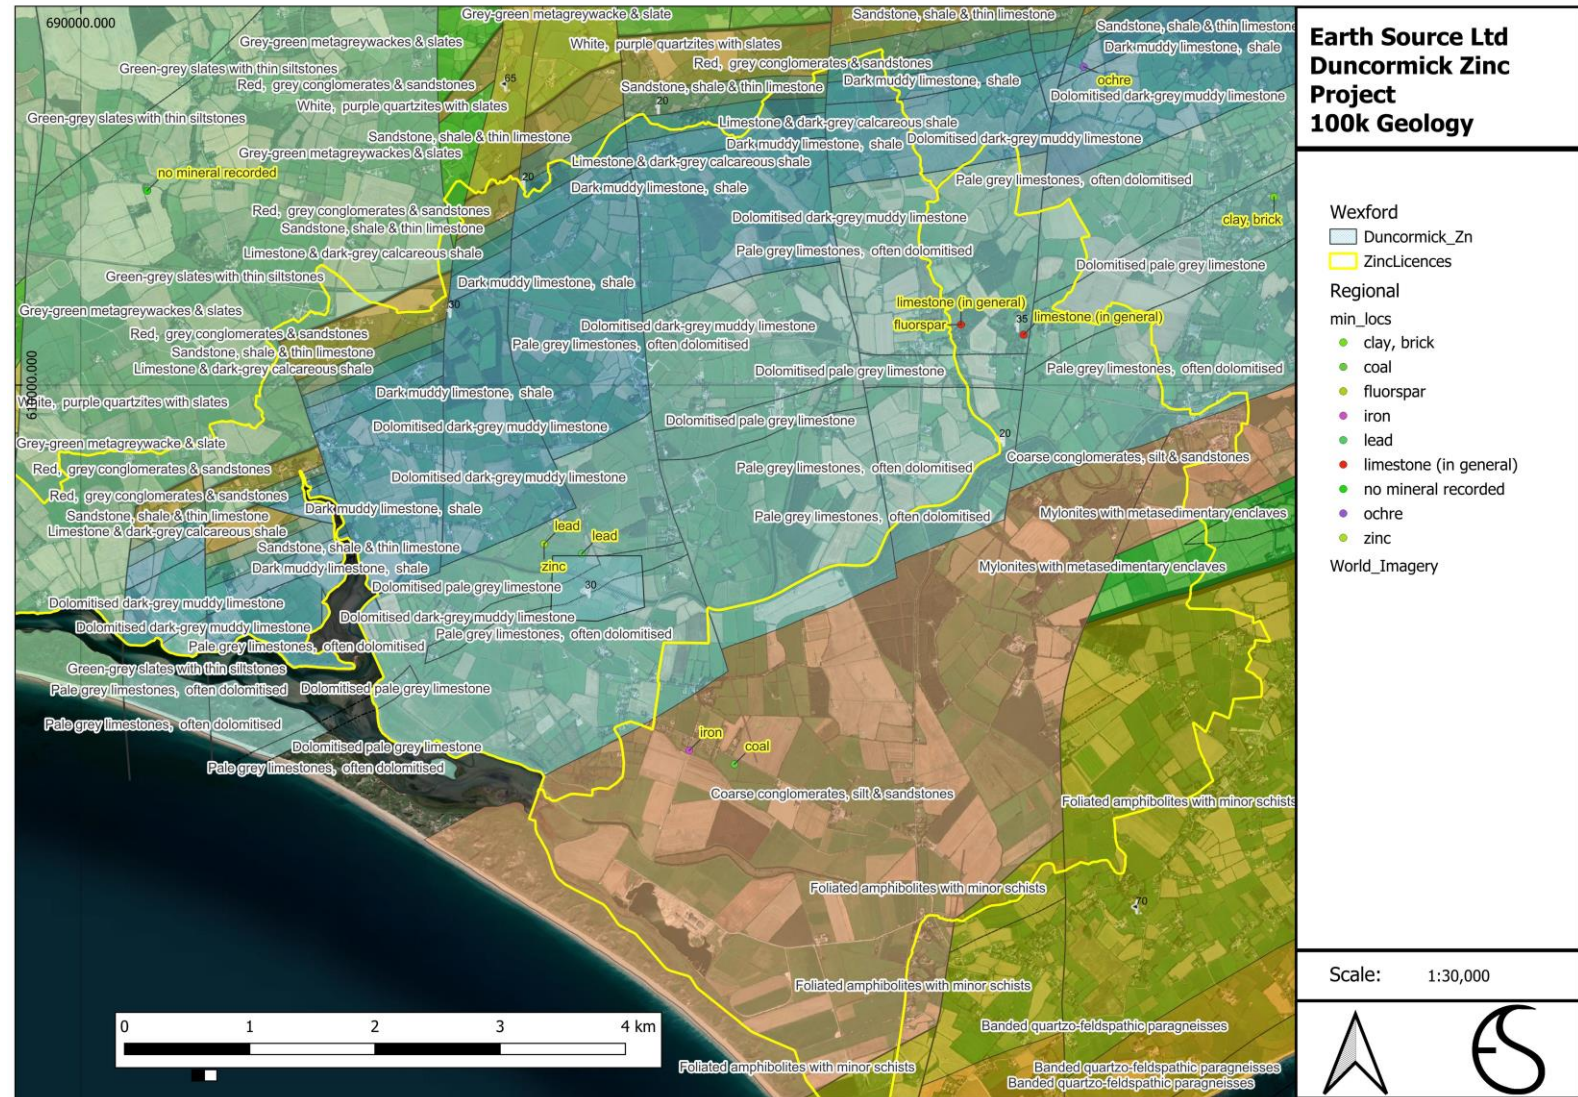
690000.000

Grey-green metagreywacke & slate
Sandstone, shale & thin limestone
Sandstone, shale & thin limestone
Grey-green metagreywackes & slates
White, purple quartzites with slates
Dark muddy limestone, shale
Green-grey slates with thin siltstones
Red, grey conglomerates & sandstones
ochre
Red, grey conglomerates & sandstones
65
Sandstone, shale & thin limestone
Dark muddy limestone, shale
Dolomitised dark-grey muddy limestone
White, purple quartzites with slates
20
Green-grey slates with thin siltstones
Limestone & dark-grey calcareous shale
Sandstone, shale & thin limestone
Dark muddy limestone, shale
Dolomitised dark-grey muddy limestone
Grey-green metagreywackes & slates
Limestone & dark-grey calcareous shale
no mineral recorded
20
Pale grey limestones, often dolomitised
Dark muddy limestone, shale
Red, grey conglomerates & sandstones
Sandstone, shale & thin limestone
Dolomitised dark-grey muddy limestone
clay, brick
Limestone & dark-grey calcareous shale
Pale grey limestones, often dolomitised
Dolomitised pale grey limestone
Green-grey slates with thin siltstones
Dark muddy limestone, shale
30
limestone (in general)
Grey-green metagreywackes & slates
fluorspar
35
limestone (in general)
Dolomitised dark-grey muddy limestone
Red, grey conglomerates & sandstones
Pale grey limestones, often dolomitised
Sandstone, shale & thin limestone
Limestone & dark-grey calcareous shale
Dolomitised pale grey limestone
Pale grey limestones, often dolomitised
610000.000
Dark muddy limestone, shale
White, purple quartzites with slates
Dolomitised pale grey limestone
Dolomitised dark-grey muddy limestone
20
Grey-green metagreywacke & slate
Coarse conglomerates, silt & sandstones
Red, grey conglomerates & sandstones
Pale grey limestones, often dolomitised
Dolomitised dark-grey muddy limestone
Red, grey conglomerates & sandstones
Dark muddy limestone, shale
Mylonites with metasedimentary enclaves
Sandstone, shale & thin limestone
Pale grey limestones, often dolomitised
Limestone & dark-grey calcareous shale
lead
lead
Sandstone, shale & thin limestone
Dark muddy limestone, shale
zinc
Mylonites with metasedimentary enclaves
30
Dolomitised pale grey limestone
Dolomitised dark-grey muddy limestone
Dolomitised dark-grey muddy limestone
Dolomitised dark-grey muddy limestone
Pale grey limestones, often dolomitised
Pale grey limestones, often dolomitised
Green-grey slates with thin siltstones
Pale grey limestones, often dolomitised
Dolomitised pale grey limestone
Pale grey limestones, often dolomitised
iron
Dolomitised pale grey limestone
coal
Pale grey limestones, often dolomitised
Coarse conglomerates, silt & sandstones
Foliated amphibolites with minor schists
Foliated amphibolites with minor schists
70
Foliated amphibolites with minor schists
Banded quartzo-feldspathic paragneisses
Foliated amphibolites with minor schists
Banded quartzo-feldspathic paragneisses
Banded quartzo-feldspathic paragneisses

0 1 2 3 4 km

Earth Source Ltd
Duncormick Zinc Project
100k Geology

Wexford
Duncormick_Zn
ZincLicences
Regional
min_locs
clay, brick
coal
fluorspar
iron
lead
limestone (in general)
no mineral recorded
ochre
zinc
World_Imagery

Scale: 1:30,000